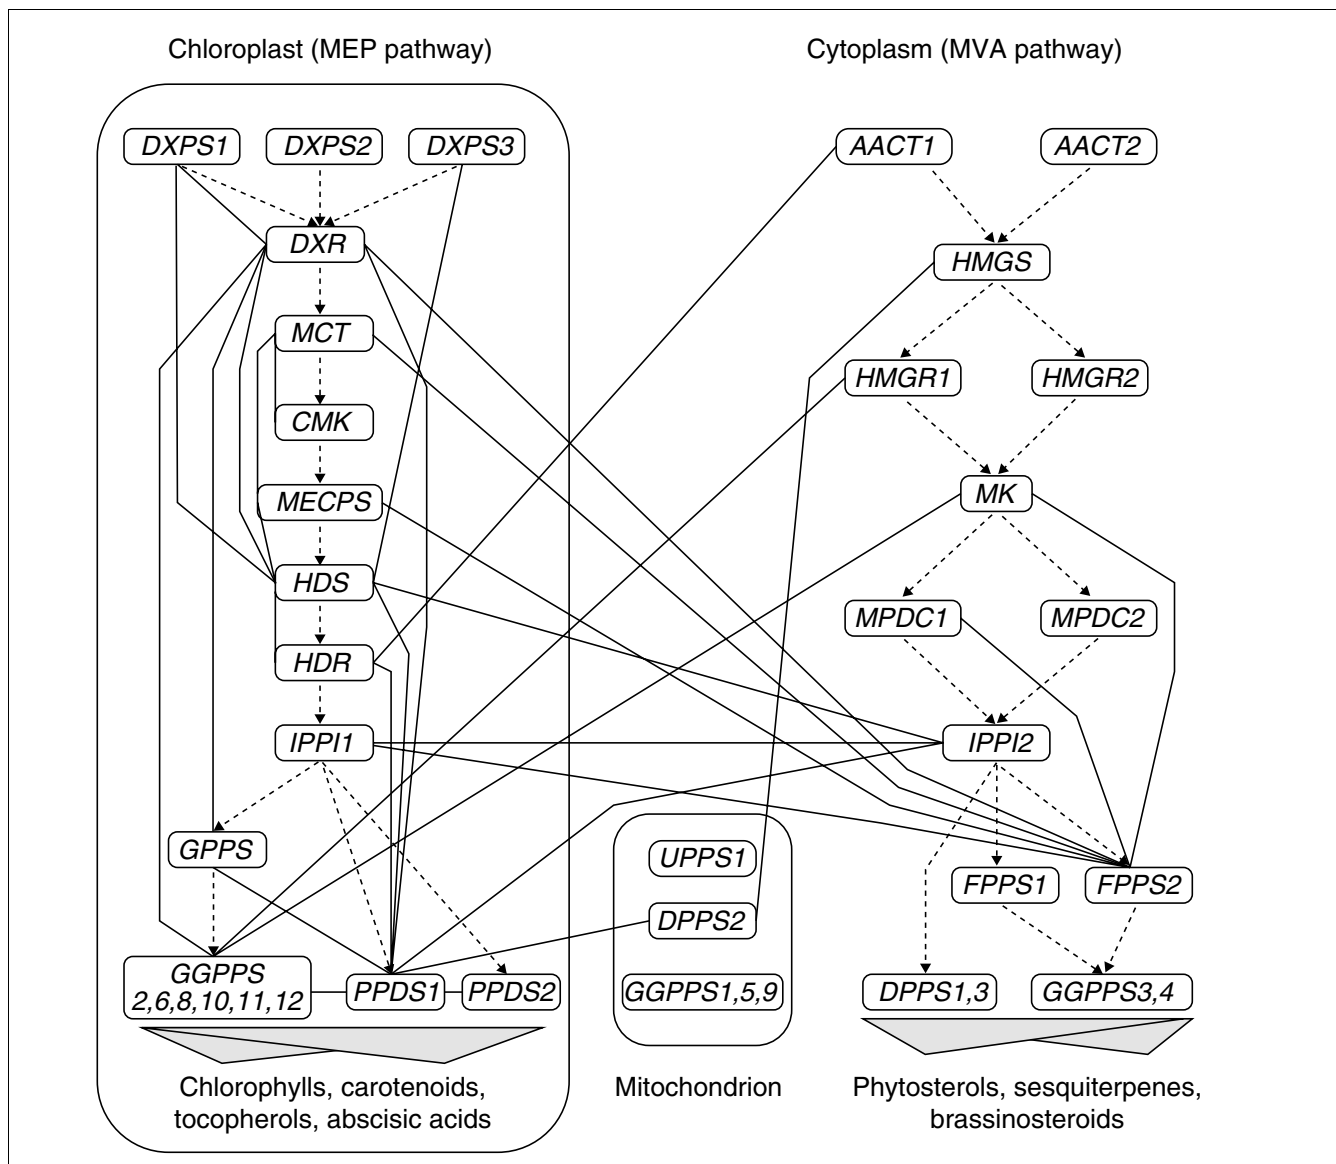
Chloroplast (MEP pathway)

Cytoplasm (MVA pathway)

DXPS1
DXPS2
DXPS3
DXR
MCT
CMK
MECPS
HDS
HDR
IPPI1
GPPS
GGPPS 2,6,8,10,11,12
PPDS1
PPDS2

Chlorophylls, carotenoids, tocopherols, abscisic acids

UPPS1
DPPS2
GGPPS1,5,9

Mitochondrion

AACT1
AACT2
HMGS
HMGR1
HMGR2
MK
MPDC1
MPDC2
IPPI2
FPPS1
FPPS2
DPPS1,3
GGPPS3,4

Phytosterols, sesquiterpenes, brassinosteroids